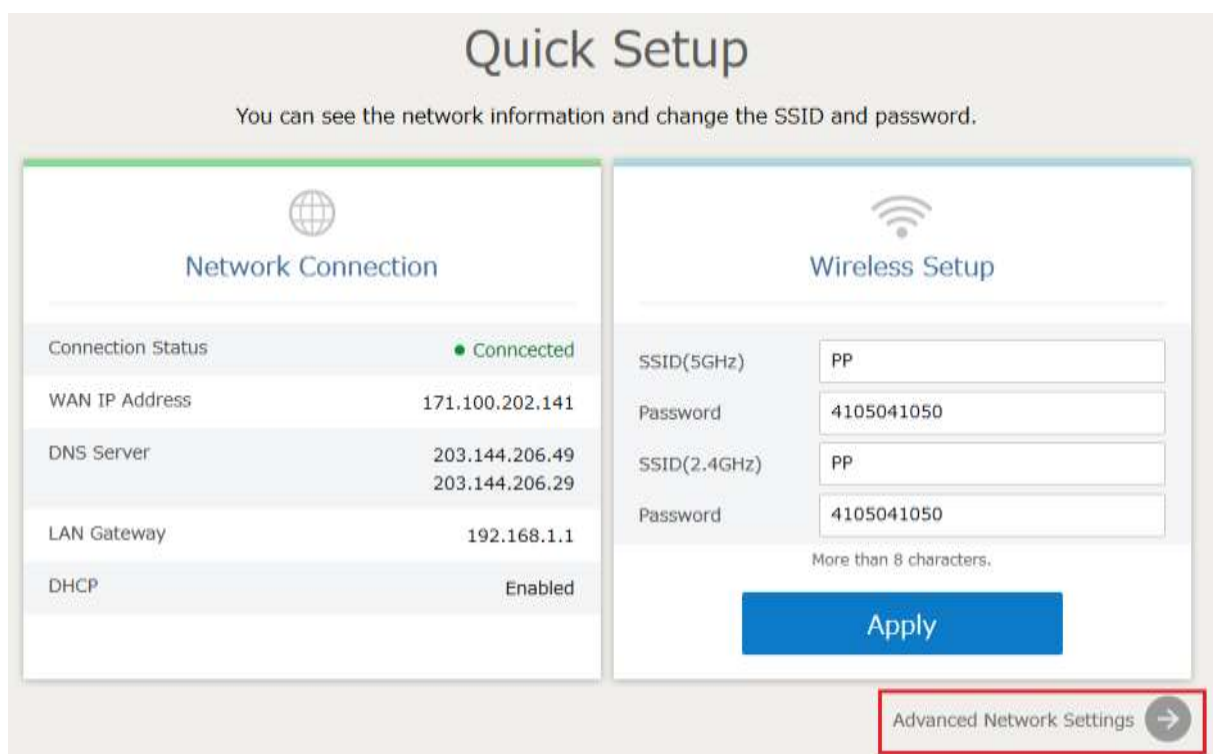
Quick Setup

You can see the network information and change the SSID and password.

Network Connection

| | |
|---|---|
| Connection Status | Conncected |
| WAN IP Address | 171.100.202.141 |
| DNS Server | 203.144.206.49 203.144.206.29 |
| LAN Gateway | 192.168.1.1 |
| DHCP | Enabled |

Wireless Setup

| | |
|---|---|
| SSID(5GHz) | PP |
| Password | 4105041050 |
| SSID(2.4GHz) | PP |
| Password | 4105041050 |

More than 8 characters.

Apply

Advanced Network Settings